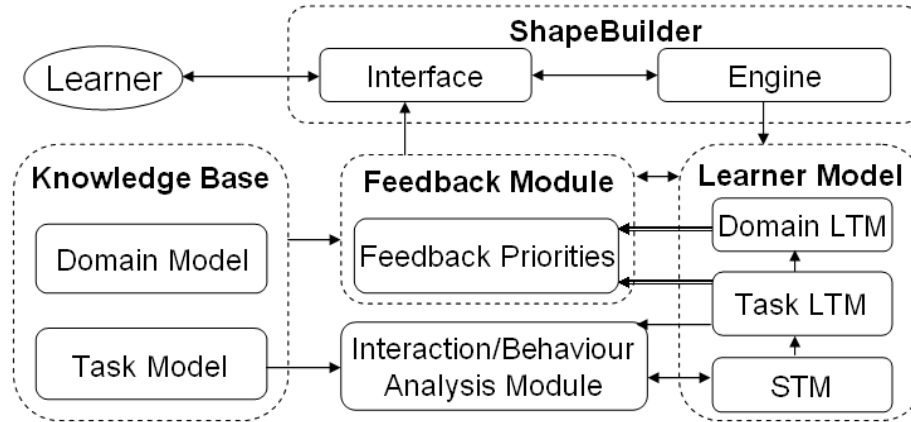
ShapeBuilder

Learner

Interface

Engine

Knowledge Base

Feedback Module

Learner Model

Domain Model

Feedback Priorities

Domain LTM

Task LTM

Task Model

Interaction/Behaviour Analysis Module

STM